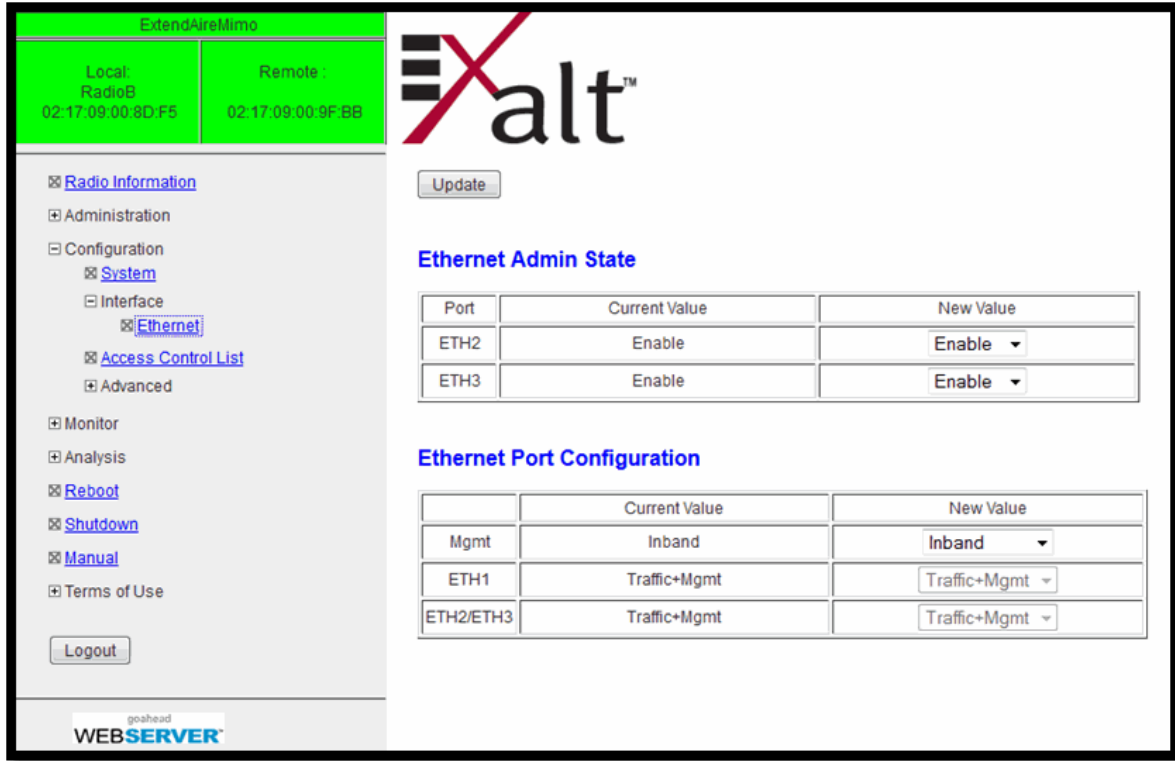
ExtendAireMimo

Local:
RadioB
02:17:09:00:8D:F5

Remote :
02:17:09:00:9F:BB

⊠ Radio Information
⊞ Administration
⊟ Configuration
⊠ System
⊟ Interface
⊠ Ethernet
⊠ Access Control List
⊞ Advanced
⊞ Monitor
⊞ Analysis
⊠ Reboot
⊠ Shutdown
⊠ Manual
⊞ Terms of Use

Logout

goahead
WEBSERVER

Exalt™

Update

Ethernet Admin State

| Port | Current Value | New Value |
|---|---|---|
| ETH2 | Enable | Enable |
| ETH3 | Enable | Enable |

Ethernet Port Configuration

| | Current Value | New Value |
|---|---|---|
| Mgmt | Inband | Inband |
| ETH1 | Traffic+Mgmt | Traffic+Mgmt |
| ETH2/ETH3 | Traffic+Mgmt | Traffic+Mgmt |